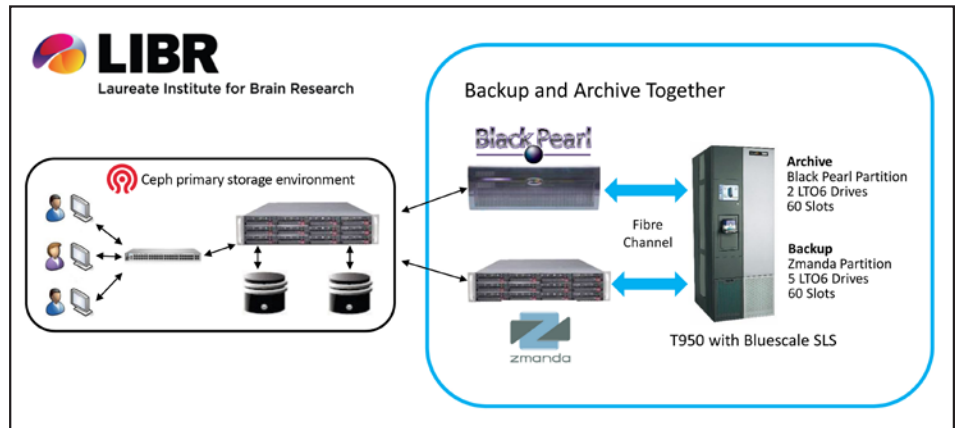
LIBR
Laureate Institute for Brain Research

Ceph primary storage environment

Backup and Archive Together

Black Pearl

Fibre Channel

Archive
Black Pearl Partition
2 LTO6 Drives
60 Slots

Backup
Zmanda Partition
5 LTO6 Drives
60 Slots

zmanda

T950 with Bluescale SLS